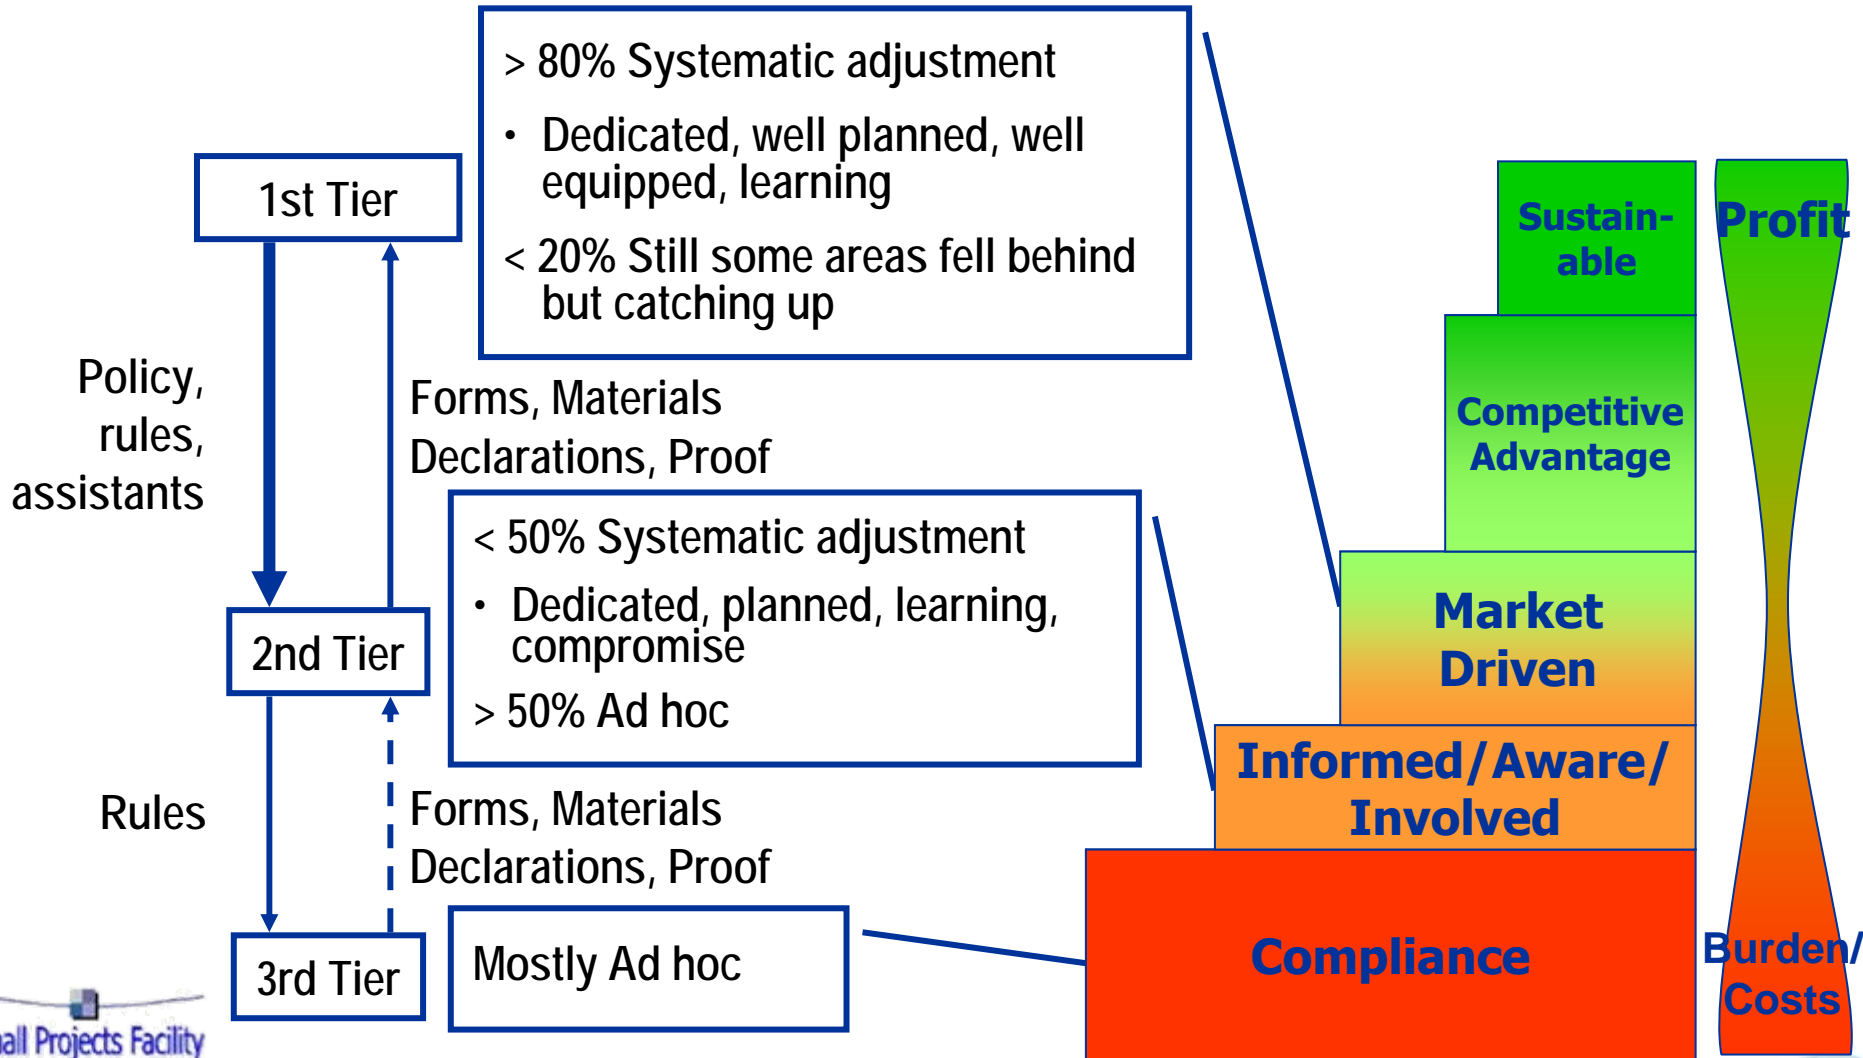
1st Tier

> 80% Systematic adjustment

• Dedicated, well planned, well equipped, learning

< 20% Still some areas fell behind but catching up

Policy, rules, assistants

Forms, Materials
Declarations, Proof

2nd Tier

< 50% Systematic adjustment

• Dedicated, planned, learning, compromise

> 50% Ad hoc

Rules

Forms, Materials
Declarations, Proof

3rd Tier

Mostly Ad hoc

Sustain-able

Competitive Advantage

Market Driven

Informed/Aware/ Involved

Compliance

Profit

Burden/ Costs

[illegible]all Projects Facility